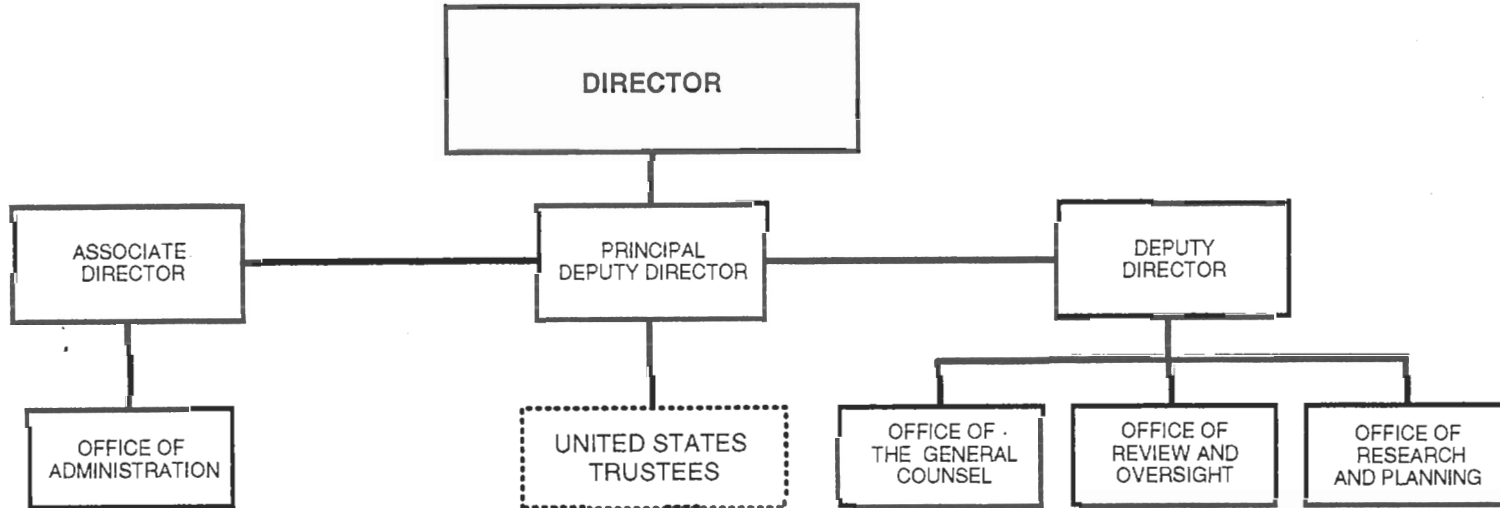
DIRECTOR

ASSOCIATE DIRECTOR

PRINCIPAL DEPUTY DIRECTOR

DEPUTY DIRECTOR

OFFICE OF ADMINISTRATION

UNITED STATES TRUSTEES

OFFICE OF THE GENERAL COUNSEL

OFFICE OF REVIEW AND OVERSIGHT

OFFICE OF RESEARCH AND PLANNING